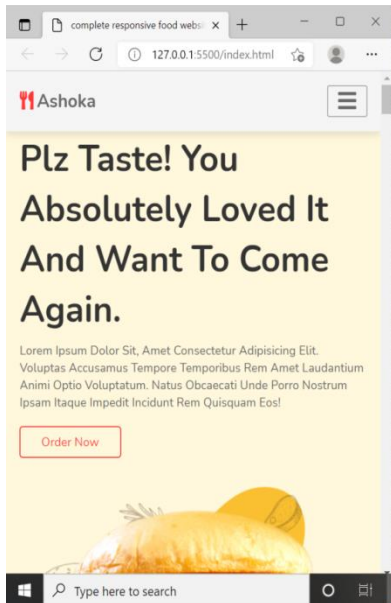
complete responsive food websi

127.0.0.1:5500/index.html

Ashoka

Plz Taste! You Absolutely Loved It And Want To Come Again.

Lorem Ipsum Dolor Sit, Amet Consectetur Adipisicing Elit. Voluptas Accusamus Tempore Temporibus Rem Amet Laudantium Animi Optio Voluptatum. Natus Obcaecati Unde Porro Nostrum Ipsam Itaque Impedit Incidunt Rem Quisquam Eos!

Order Now

Type here to search